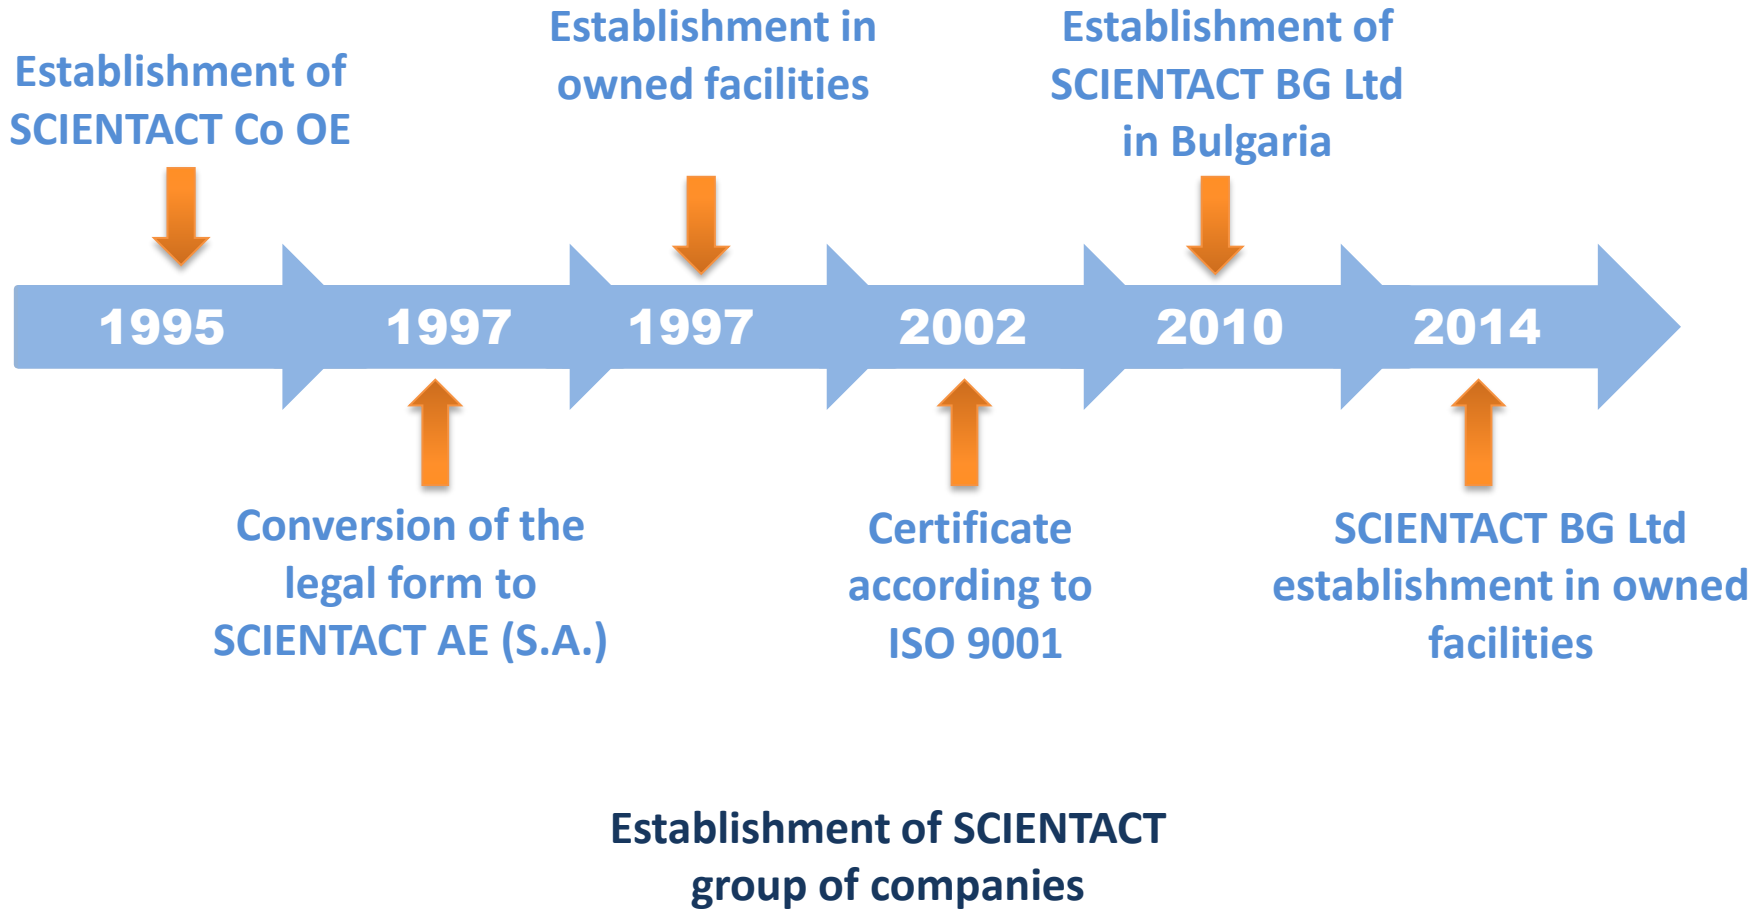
Establishment of SCIENTACT Co OE

Establishment in owned facilities

Establishment of SCIENTACT BG Ltd in Bulgaria

1995

1997

1997

2002

2010

2014

Conversion of the legal form to SCIENTACT AE (S.A.)

Certificate according to ISO 9001

SCIENTACT BG Ltd establishment in owned facilities

Establishment of SCIENTACT group of companies